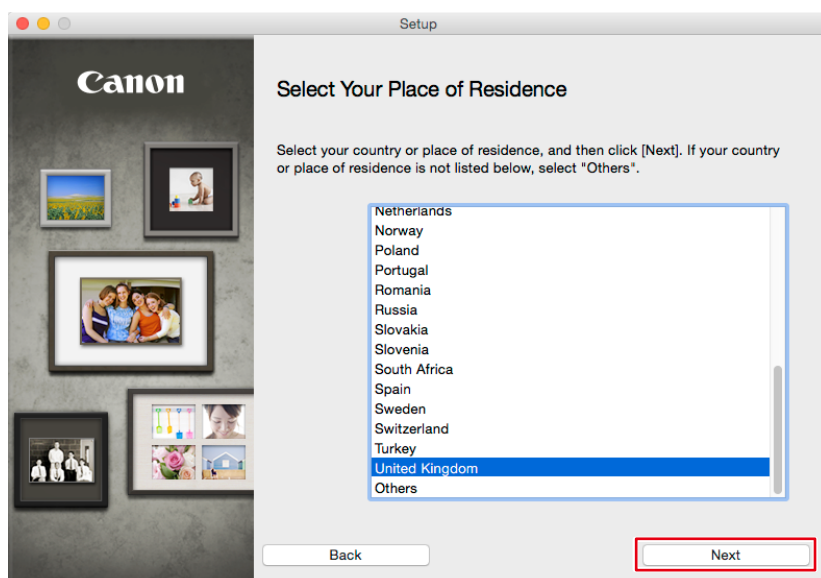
Setup

Canon

Select Your Place of Residence

Select your country or place of residence, and then click [Next]. If your country or place of residence is not listed below, select "Others".

Netherlands
Norway
Poland
Portugal
Romania
Russia
Slovakia
Slovenia
South Africa
Spain
Sweden
Switzerland
Turkey
United Kingdom
Others

Back

Next